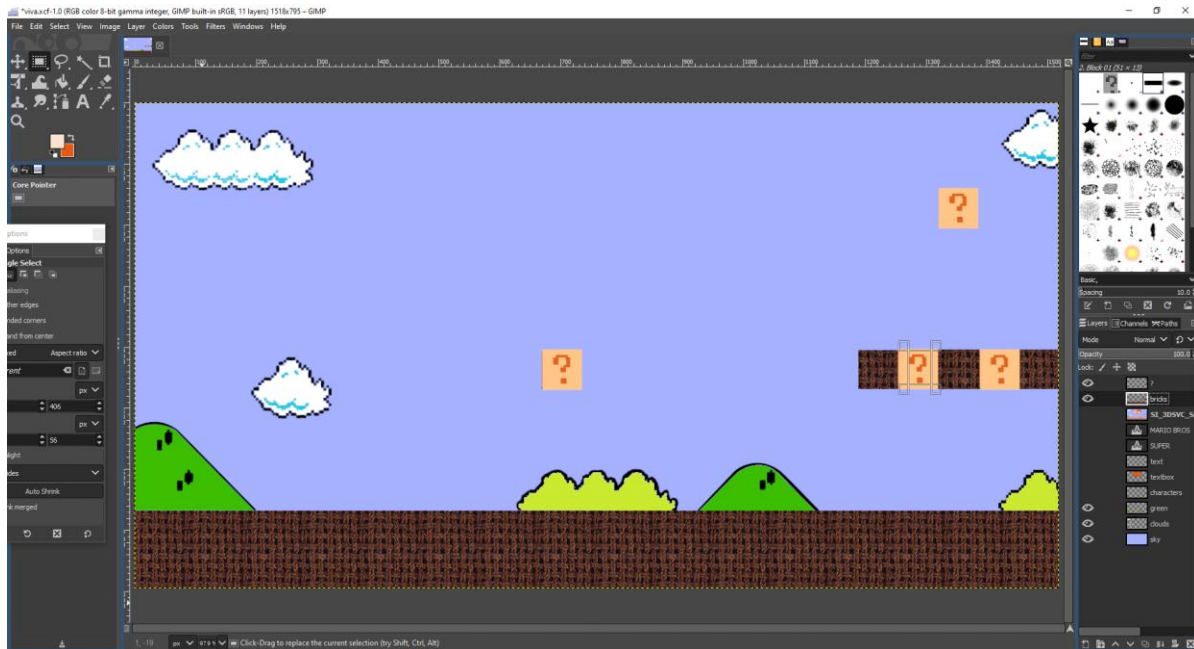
*viva.xcf-1.0 (RGB color 8-bit gamma integer, GIMP built-in sRGB, 11 layers) 1518x795 – GIMP

File Edit Select View Image Layer Colors Tools Filters Windows Help

Core Pointer

ptions
Options
gle Select
aliasing
ther edges
nded corners
and from center
xed Aspect ratio
rent
px
406
px
56
light
ides
Auto Shrink
nk merged

?
?
?
?

2. Block 01 (51 × 13)
Basic,
Spacing 10.0
Layers Channels Paths
Mode Normal
Opacity 100.0
Lock:
?
bricks
S1_3DSVC_S
MARIO BROS
SUPER
text
textbox
characters
green
clouds
sky

1, -19 px 67.6 % Click-Drag to replace the current selection (try Shift, Ctrl, Alt)